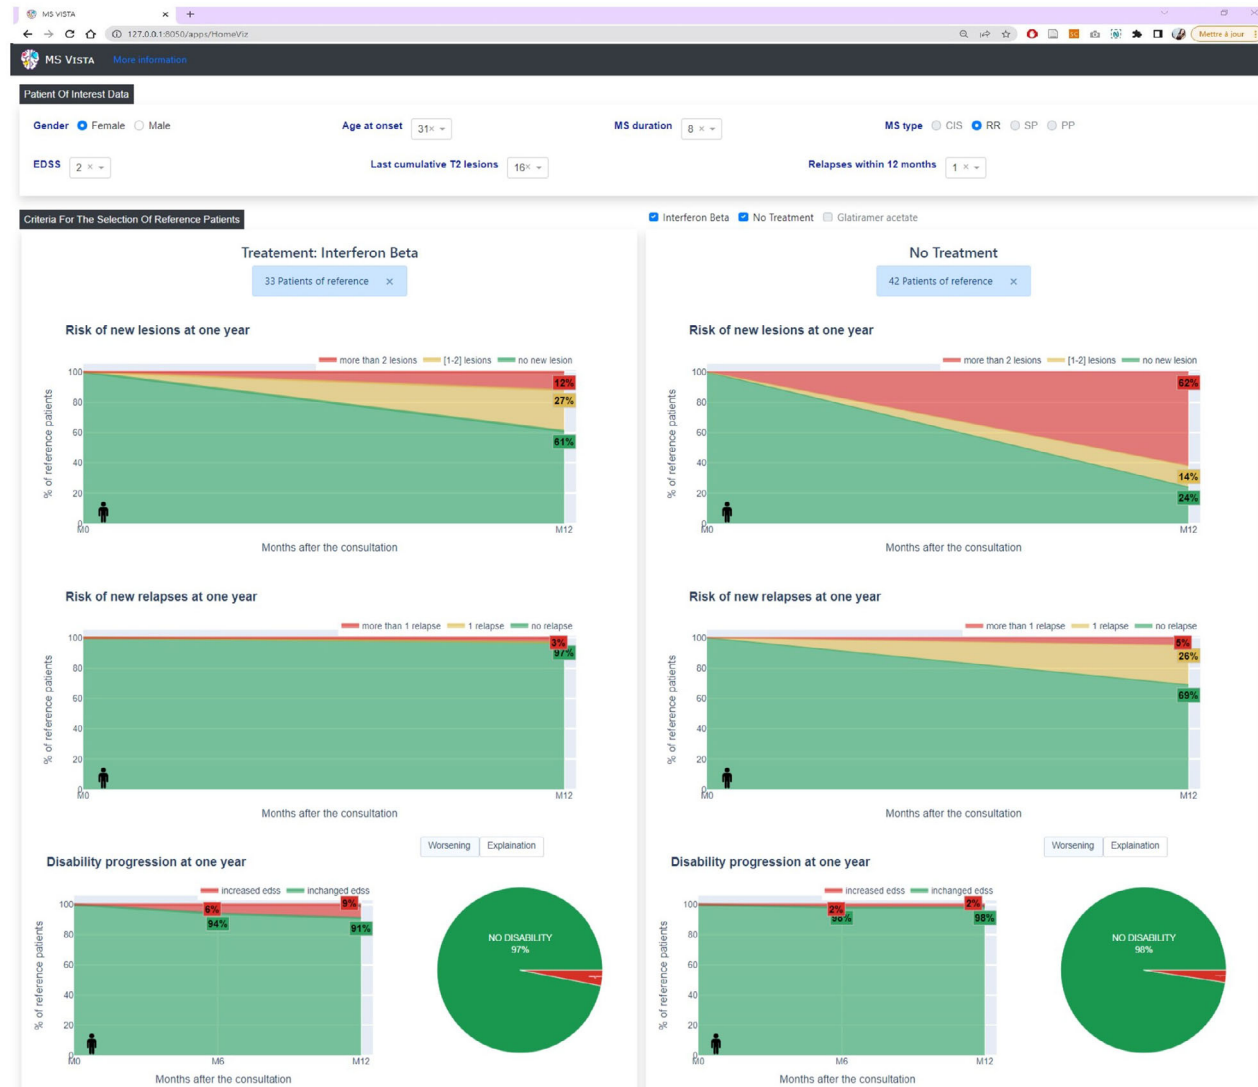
MS VISTA ×
127.0.0.1:8050/apps/HomeViz
Mettre à jour

MS VISTA More information

Patient Of Interest Data

Gender Female Male
Age at onset 31×
MS duration 8×
MS type CIS RR SP PP
EDSS 2×
Last cumulative T2 lesions 16×
Relapses within 12 months 1×

Criteria For The Selection Of Reference Patients
Interferon Beta No Treatment Glatiramer acetate

Treatement: Interferon Beta
33 Patients of reference ×

Risk of new lesions at one year
more than 2 lesions [1-2] lesions no new lesion
100 80 60 40 20 0
% of reference patients
12% 27% 61%
M0 M12
Months after the consultation

Risk of new relapses at one year
more than 1 relapse 1 relapse no relapse
100 80 60 40 20 0
% of reference patients
3% 97%
M0 M12
Months after the consultation

Worsening Explaination
Disability progression at one year
increased edss inchanged edss
100 80 60 40 20 0
% of reference patients
6% 94% 9% 91%
M0 M6 M12
Months after the consultation
NO DISABILITY 97%

No Treatment
42 Patients of reference ×

Risk of new lesions at one year
more than 2 lesions [1-2] lesions no new lesion
100 80 60 40 20 0
% of reference patients
62% 14% 24%
M0 M12
Months after the consultation

Risk of new relapses at one year
more than 1 relapse 1 relapse no relapse
100 80 60 40 20 0
% of reference patients
5% 26% 69%
M0 M12
Months after the consultation

Worsening Explaination
Disability progression at one year
increased edss inchanged edss
100 80 60 40 20 0
% of reference patients
2% 98% 2% 98%
M0 M6 M12
Months after the consultation
NO DISABILITY 98%